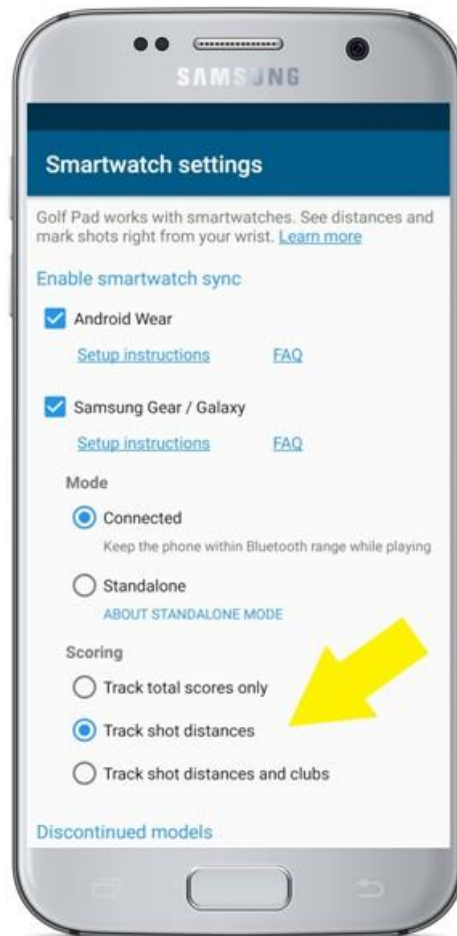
SAMSUNG

Smartwatch settings

Golf Pad works with smartwatches. See distances and mark shots right from your wrist. Learn more

Enable smartwatch sync

Android Wear

Setup instructions FAQ

Samsung Gear / Galaxy

Setup instructions FAQ

Mode

Connected

Keep the phone within Bluetooth range while playing

Standalone

ABOUT STANDALONE MODE

Scoring

Track total scores only

Track shot distances

Track shot distances and clubs

Discontinued models